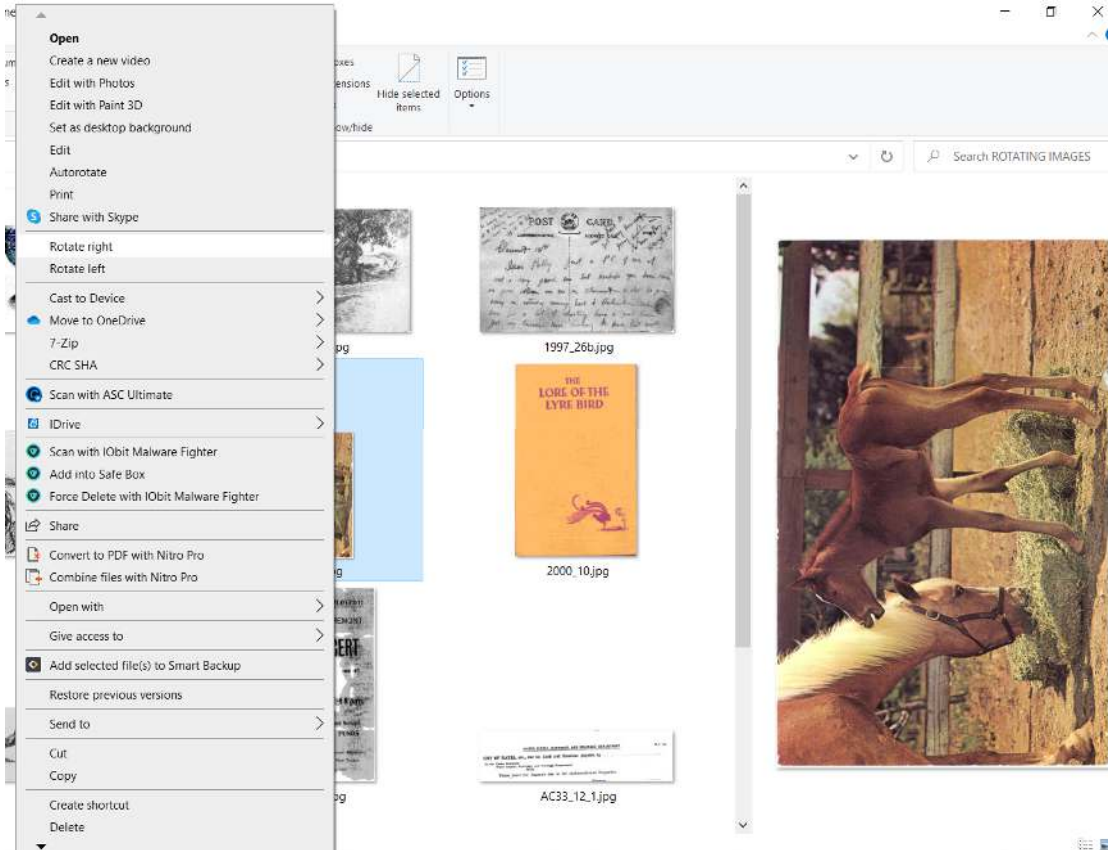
Open
Create a new video
Edit with Photos
Edit with Paint 3D
Set as desktop background
Edit
Autorotate
Print
Share with Skype
Rotate right
Rotate left
Cast to Device
Move to OneDrive
7-Zip
CRC SHA
Scan with ASC Ultimate
IDrive
Scan with IObit Malware Fighter
Add into Safe Box
Force Delete with IObit Malware Fighter
Share
Convert to PDF with Nitro Pro
Combine files with Nitro Pro
Open with
Give access to
Add selected file(s) to Smart Backup
Restore previous versions
Send to
Cut
Copy
Create shortcut
Delete

ne
um
s
oxes
ensions
Hide selected items
Options
ow/hide
Search ROTATING IMAGES

POST CARD
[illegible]

.jpg
1997_26b.jpg
THE LORE OF THE LYRE BIRD
g
2000_10.jpg
SERT
pg
AC33_12_1.jpg